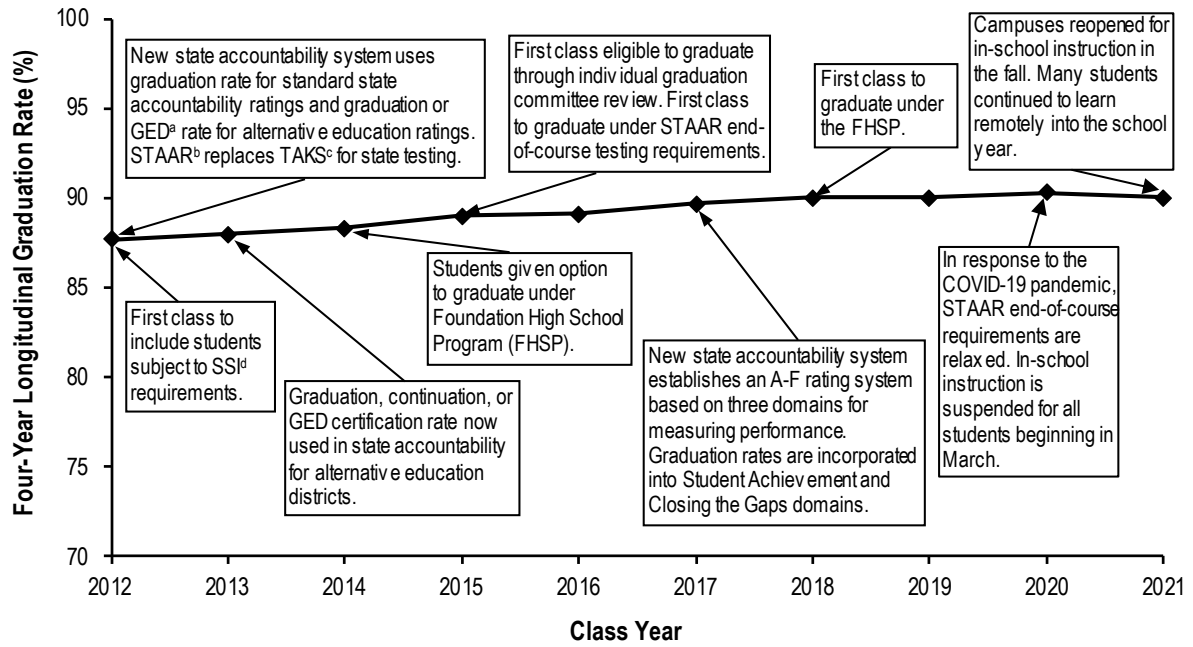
Four-Year Longitudinal Graduation Rate (%)

100
95
90
85
80
75
70

New state accountability system uses graduation rate for standard state accountability ratings and graduation or GED$^a$ rate for alternativ e education ratings. STAAR$^b$ replaces TAKS$^c$ for state testing.

First class eligible to graduate through indiv idual graduation committee rev iew. First class to graduate under STAAR end-of-course testing requirements.

First class to graduate under the FHSP.

Campuses reopened for in-school instruction in the fall. Many students continued to learn remotely into the school y ear.

First class to include students subject to SSI$^d$ requirements.

Graduation, continuation, or GED certification rate now used in state accountability for alternativ e education districts.

Students giv en option to graduate under Foundation High School Program (FHSP).

New state accountability system establishes an A-F rating system based on three domains for measuring performance. Graduation rates are incorporated into Student Achiev ement and Closing the Gaps domains.

In response to the COVID-19 pandemic, STAAR end-of-course requirements are relax ed. In-school instruction is suspended for all students beginning in March.

2012 2013 2014 2015 2016 2017 2018 2019 2020 2021

Class Year